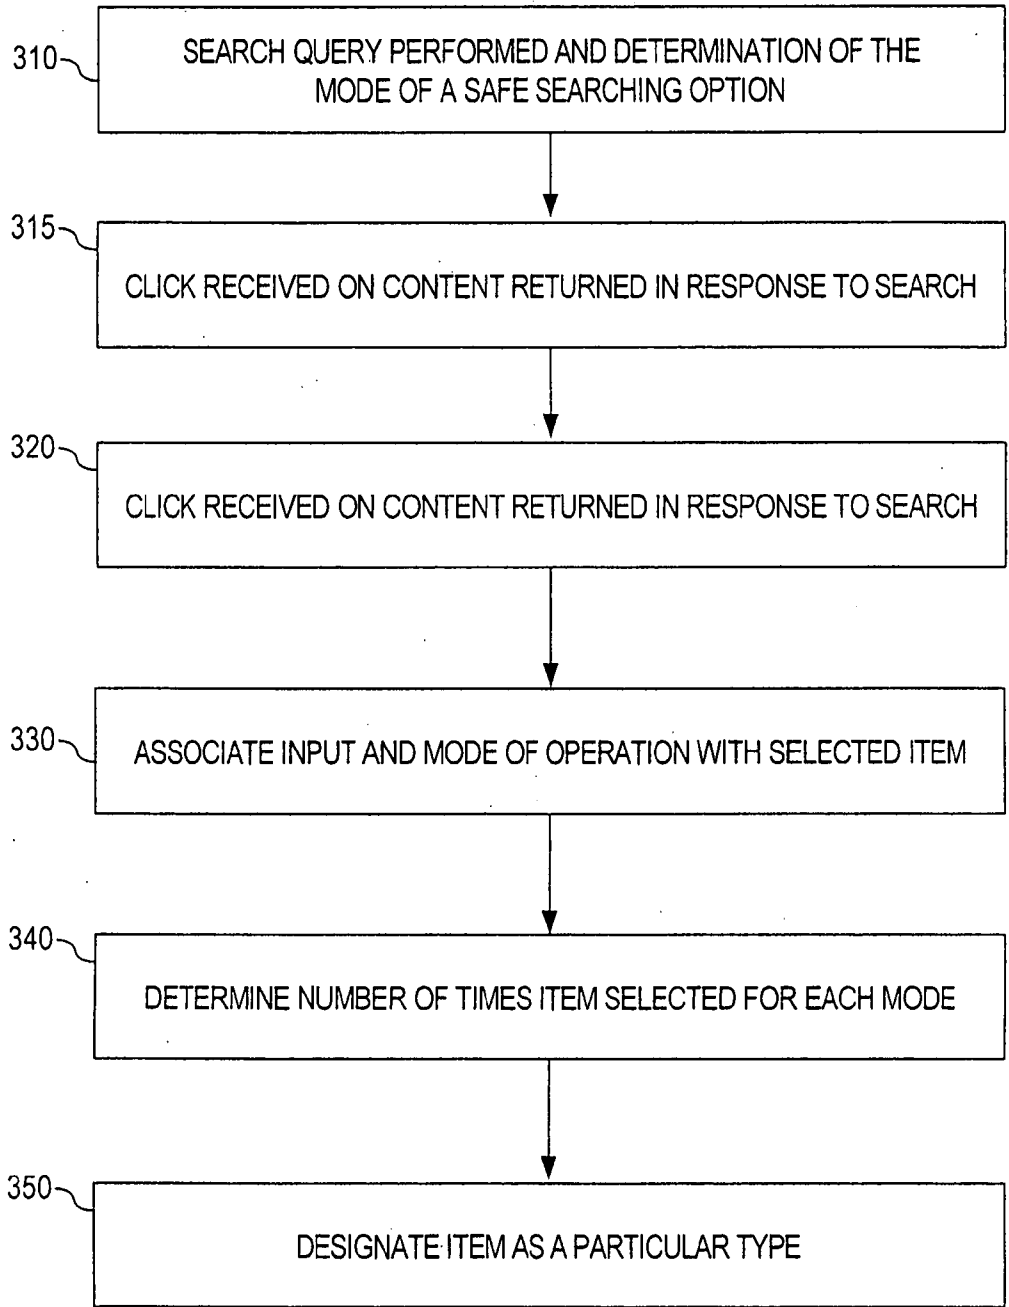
310

SEARCH QUERY PERFORMED AND DETERMINATION OF THE MODE OF A SAFE SEARCHING OPTION

315

CLICK RECEIVED ON CONTENT RETURNED IN RESPONSE TO SEARCH

320

CLICK RECEIVED ON CONTENT RETURNED IN RESPONSE TO SEARCH

330

ASSOCIATE INPUT AND MODE OF OPERATION WITH SELECTED ITEM

340

DETERMINE NUMBER OF TIMES ITEM SELECTED FOR EACH MODE

350

DESIGNATE ITEM AS A PARTICULAR TYPE